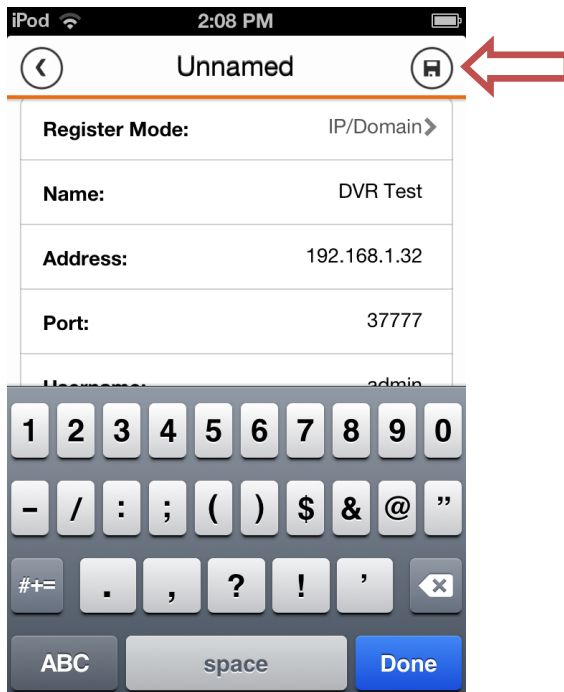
iPod 2:08 PM

Unnamed

| Register Mode: | IP/Domain |
|---|---|
| Name: | DVR Test |
| Address: | 192.168.1.32 |
| Port: | 37777 |
| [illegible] | admin |

1 2 3 4 5 6 7 8 9 0
- / : ; ( ) $ & @ ”
#+= . , ? ! ’
ABC space Done